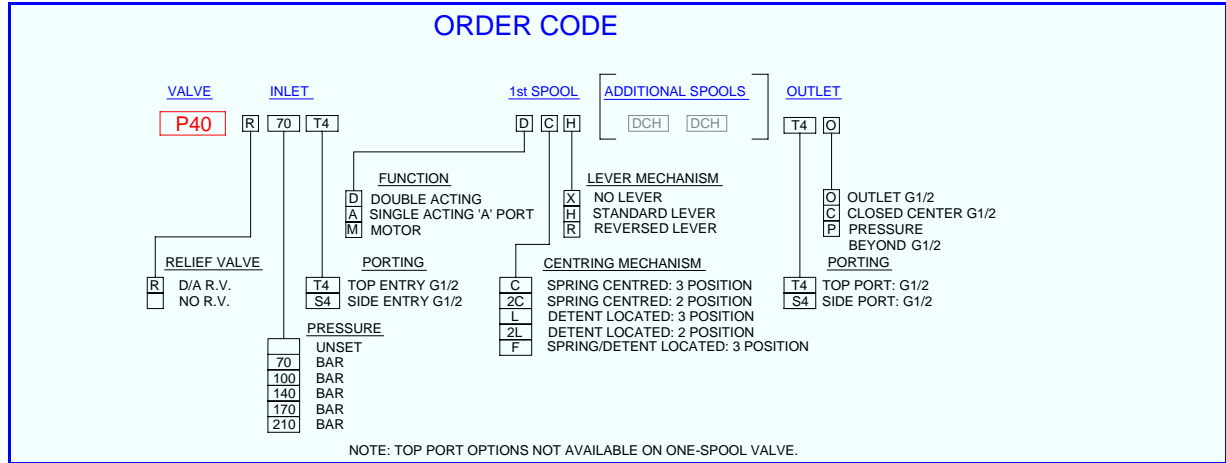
ORDER CODE

VALVE
INLET
1st SPOOL
ADDITIONAL SPOOLS
OUTLET

P40 R 70 T4 D C H DCH DCH T4 O

FUNCTION
D DOUBLE ACTING
A SINGLE ACTING 'A' PORT
M MOTOR

LEVER MECHANISM
X NO LEVER
H STANDARD LEVER
R REVERSED LEVER

O OUTLET G1/2
C CLOSED CENTER G1/2
P PRESSURE BEYOND G1/2

RELIEF VALVE
R D/A R.V.
NO R.V.

PORTING
T4 TOP ENTRY G1/2
S4 SIDE ENTRY G1/2

CENTRING MECHANISM
C SPRING CENTRED: 3 POSITION
2C SPRING CENTRED: 2 POSITION
L DETENT LOCATED: 3 POSITION
2L DETENT LOCATED: 2 POSITION
F SPRING/DETENT LOCATED: 3 POSITION

PORTING
T4 TOP PORT: G1/2
S4 SIDE PORT: G1/2

PRESSURE
UNSET
70 BAR
100 BAR
140 BAR
170 BAR
210 BAR

NOTE: TOP PORT OPTIONS NOT AVAILABLE ON ONE-SPOOL VALVE.